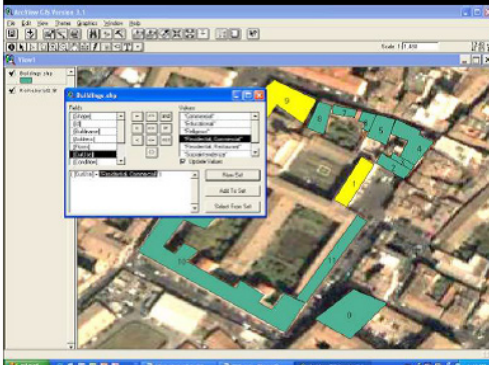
ArcView GIS Version 3.1

File Edit View Theme Graphics Window Help

Scale 1: 7,408

View1

Buildings.shp

Footprints.shp

Buildings.shp

Fields

[Shape]

[Id]

[Buildtype]

[Address]

[Floors]

[Usetype]

[Condition]

Values

"Commercial"

"Educational"

"Religious"

"Residential, Commercial"

"Residential, Restaurant"

"Social/residential"

Update Values

and

or

not

([Usetype] = "Residential, Commercial")

New Set

Add To Set

Select From Set

9

6

3

5

4

1

10

11

8